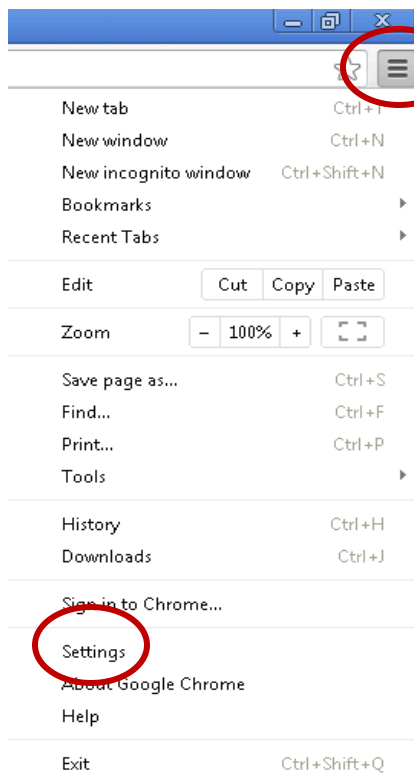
New tab Ctrl+T
New window Ctrl+N
New incognito window Ctrl+Shift+N
Bookmarks
Recent Tabs

Edit Cut Copy Paste

Zoom – 100% +

Save page as... Ctrl+S
Find... Ctrl+F
Print... Ctrl+P
Tools

History Ctrl+H
Downloads Ctrl+J

Sign in to Chrome...
Settings
About Google Chrome
Help

Exit Ctrl+Shift+Q